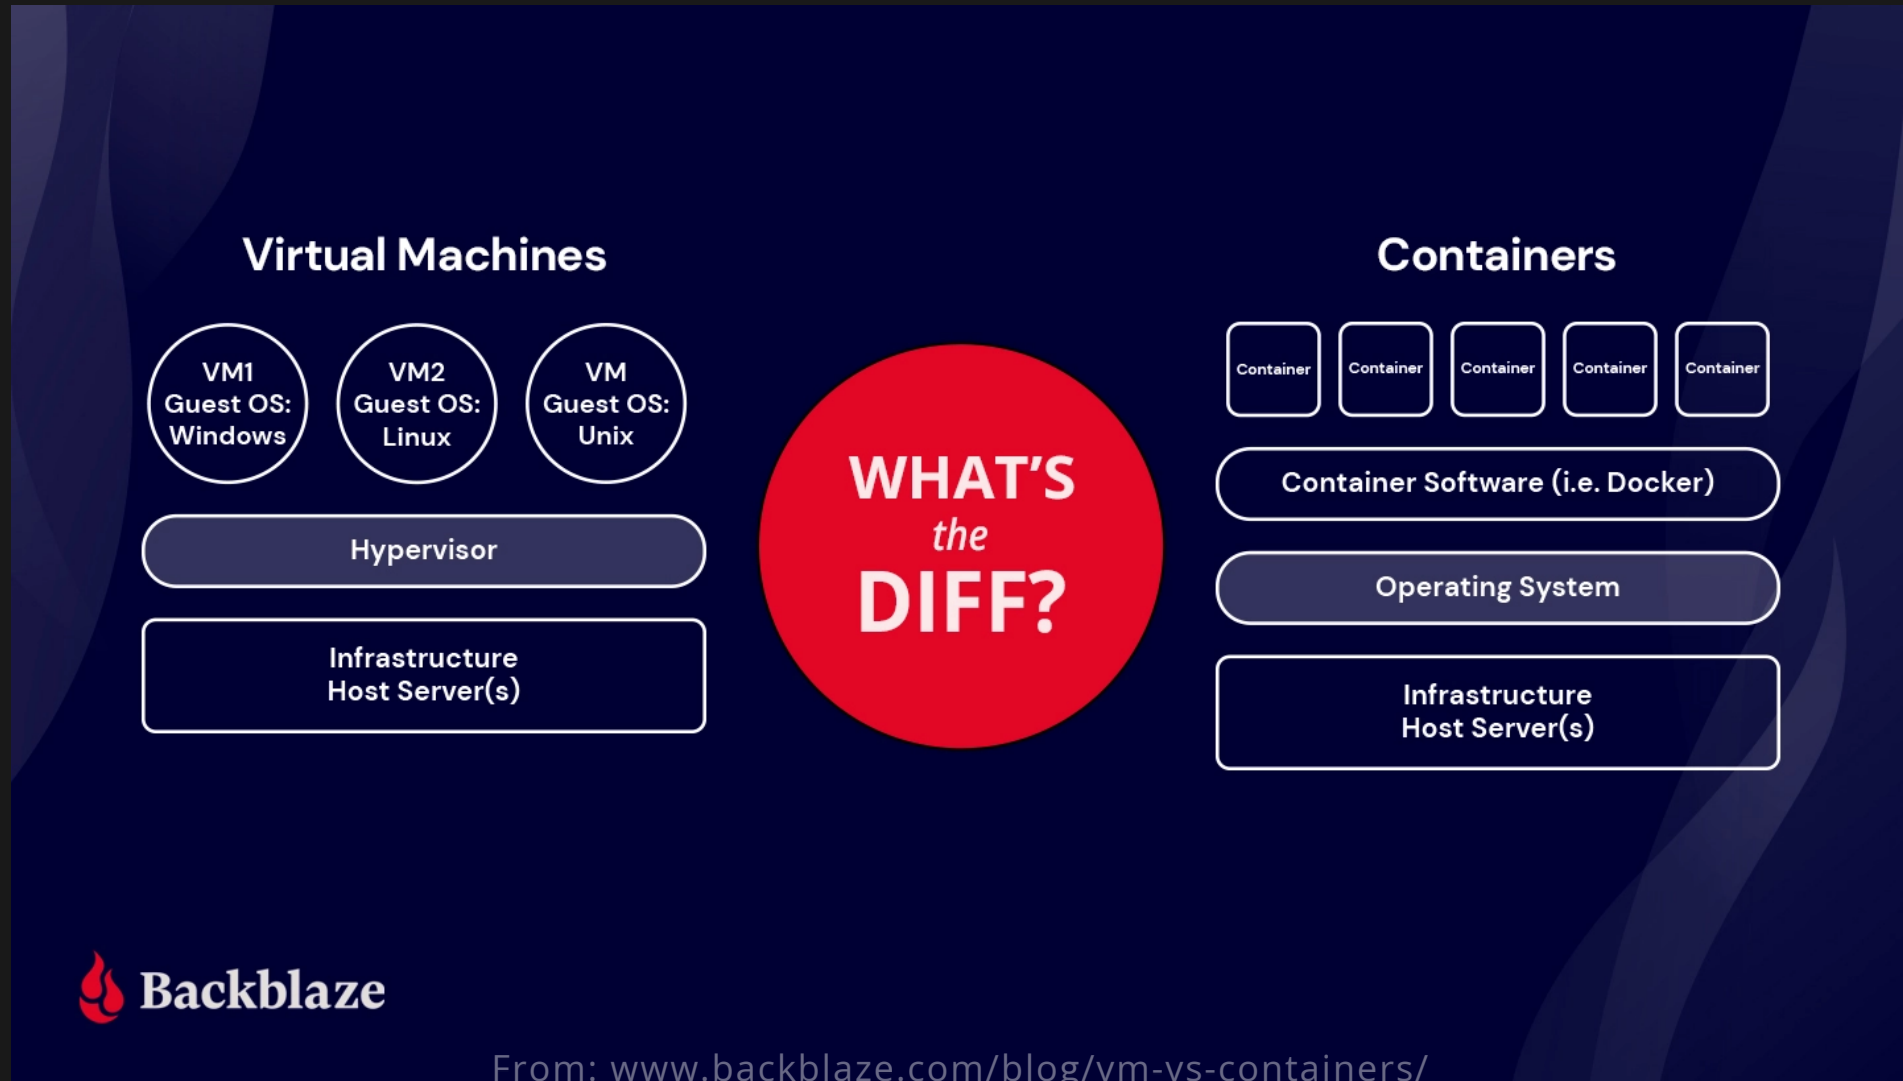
Virtual Machines

VM1 Guest OS: Windows

VM2 Guest OS: Linux

VM Guest OS: Unix

Hypervisor

Infrastructure Host Server(s)

WHAT'S the DIFF?

Containers

Container

Container

Container

Container

Container

Container Software (i.e. Docker)

Operating System

Infrastructure Host Server(s)

Backblaze

From: www.backblaze.com/blog/vm-vs-containers/